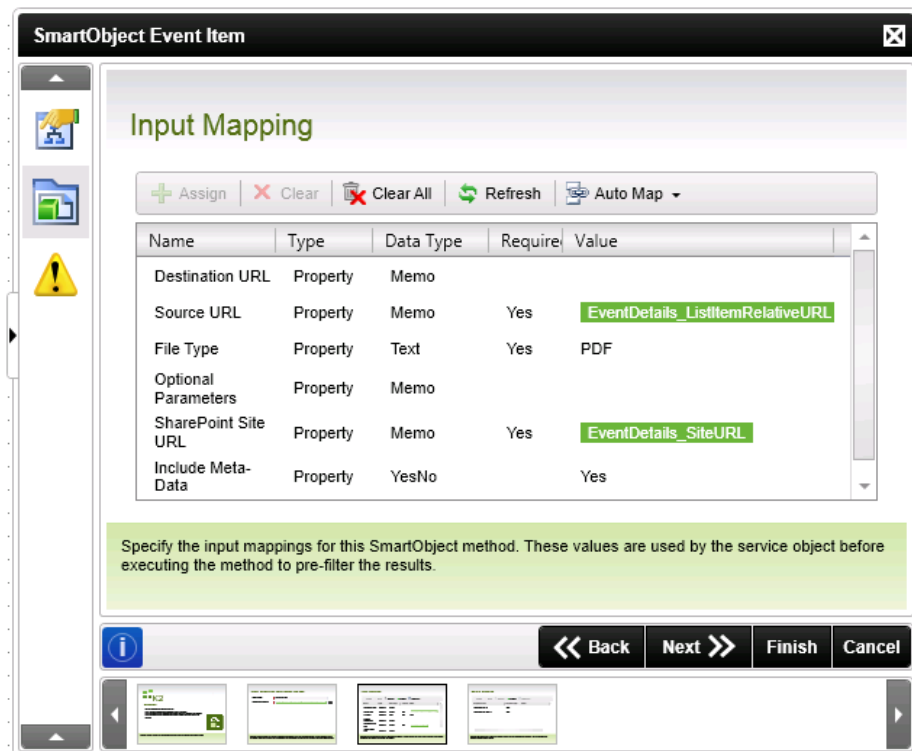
SmartObject Event Item

Input Mapping

Assign | Clear | Clear All | Refresh | Auto Map

| Name | Type | Data Type | Require | Value |
|---|---|---|---|---|
| Destination URL | Property | Memo | | |
| Source URL | Property | Memo | Yes | EventDetails_ListItemRelativeURL |
| File Type | Property | Text | Yes | PDF |
| Optional Parameters | Property | Memo | | |
| SharePoint Site URL | Property | Memo | Yes | EventDetails_SiteURL |
| Include Meta-Data | Property | YesNo | | Yes |

Specify the input mappings for this SmartObject method. These values are used by the service object before executing the method to pre-filter the results.

Back Next Finish Cancel